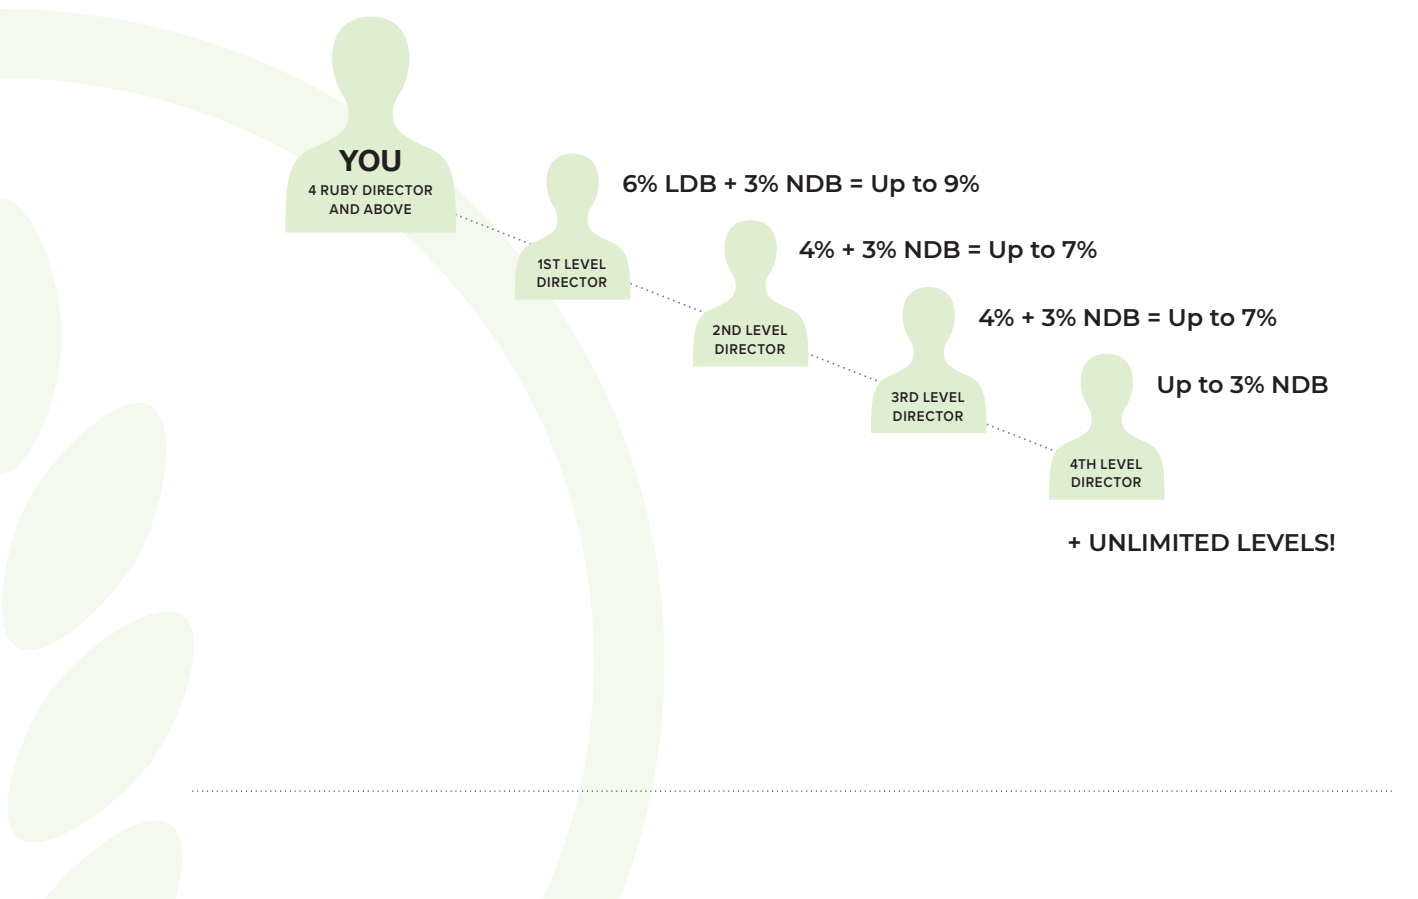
YOU
4 RUBY DIRECTOR AND ABOVE

1ST LEVEL DIRECTOR

6% LDB + 3% NDB = Up to 9%

2ND LEVEL DIRECTOR

4% + 3% NDB = Up to 7%

3RD LEVEL DIRECTOR

4% + 3% NDB = Up to 7%

4TH LEVEL DIRECTOR

Up to 3% NDB

+ UNLIMITED LEVELS!